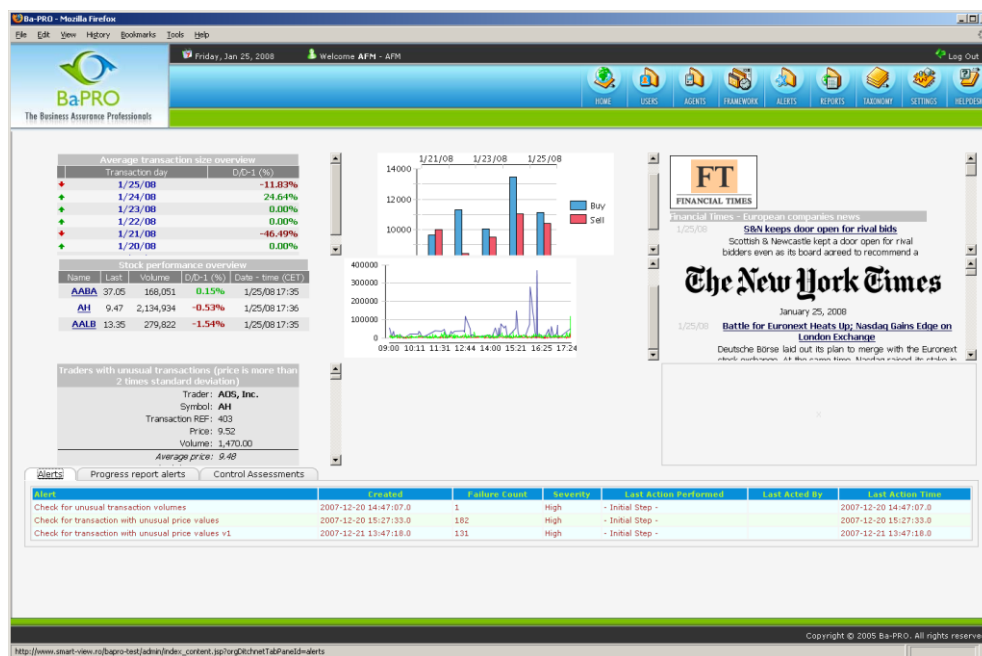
Ba-PRO - Mozilla Firefox

File Edit View History Bookmarks Tools Help

Friday, Jan 25, 2008 Welcome AFM - AFM Log Out

BaPRO
The Business Assurance Professionals

HOME USERS AGENTS FRAMEWORK ALERTS REPORTS TAXONOMY SETTINGS HELPDESK

Average transaction size overview

| Transaction day | D/D-1 (%) |
|---|---|
| 1/25/08 | -11.83% |
| 1/24/08 | 24.64% |
| 1/23/08 | 0.00% |
| 1/22/08 | 0.00% |
| 1/21/08 | -46.49% |
| 1/20/08 | 0.00% |

Stock performance overview

| Name | Last | Volume | D/D-1 (%) | Date - time (CET) |
|---|---|---|---|---|
| AABA | 37.05 | 168,051 | 0.15% | 1/25/08 17:35 |
| AH | 9.47 | 2,134,934 | -0.53% | 1/25/08 17:36 |
| AALB | 13.35 | 279,822 | -1.54% | 1/25/08 17:35 |

1/21/08 1/23/08 1/25/08
14000 12000 10000
Buy Sell

400000 300000 200000 100000 0
09:00 10:11 11:31 12:44 14:00 15:21 16:25 17:24

FT FINANCIAL TIMES
Financial Times - European companies news
1/25/08 S&N keeps door open for rival bids
Scottish & Newcastle kept a door open for rival bidders even as its board agreed to recommend a

The New York Times
January 25, 2008
1/25/08 Battle for Euronext Heats Up; Nasdaq Gains Edge on London Exchange
Deutsche Börse laid out its plan to merge with the Euronext stock exchange. At the time, Nasdaq raised its stake in

Traders with unusual transactions (price is more than 2 times standard deviation)
Trader: ADS, Inc.
Symbol: AH
Transaction REF: 403
Price: 9.52
Volume: 1,470.00
Average price: 9.48

Alerts | Progress report alerts | Control Assessments

| Alert | Created | Failure Count | Severity | Last Action Performed | Last Acted By | Last Action Time |
|---|---|---|---|---|---|---|
| Check for unusual transaction volumes | 2007-12-20 14:47:07.0 | 1 | High | - Initial Step - | | 2007-12-20 14:47:07.0 |
| Check for transaction with unusual price values | 2007-12-20 15:27:33.0 | 182 | High | - Initial Step - | | 2007-12-20 15:27:33.0 |
| Check for transaction with unusual price values v1 | 2007-12-21 13:47:18.0 | 131 | High | - Initial Step - | | 2007-12-21 13:47:18.0 |

Copyright © 2005 Ba-PRO. All rights reserve

http://www.smart-view.ro/bapro-test/admin/index_content.jsp?orgDitchnetTabPaneId=alerts